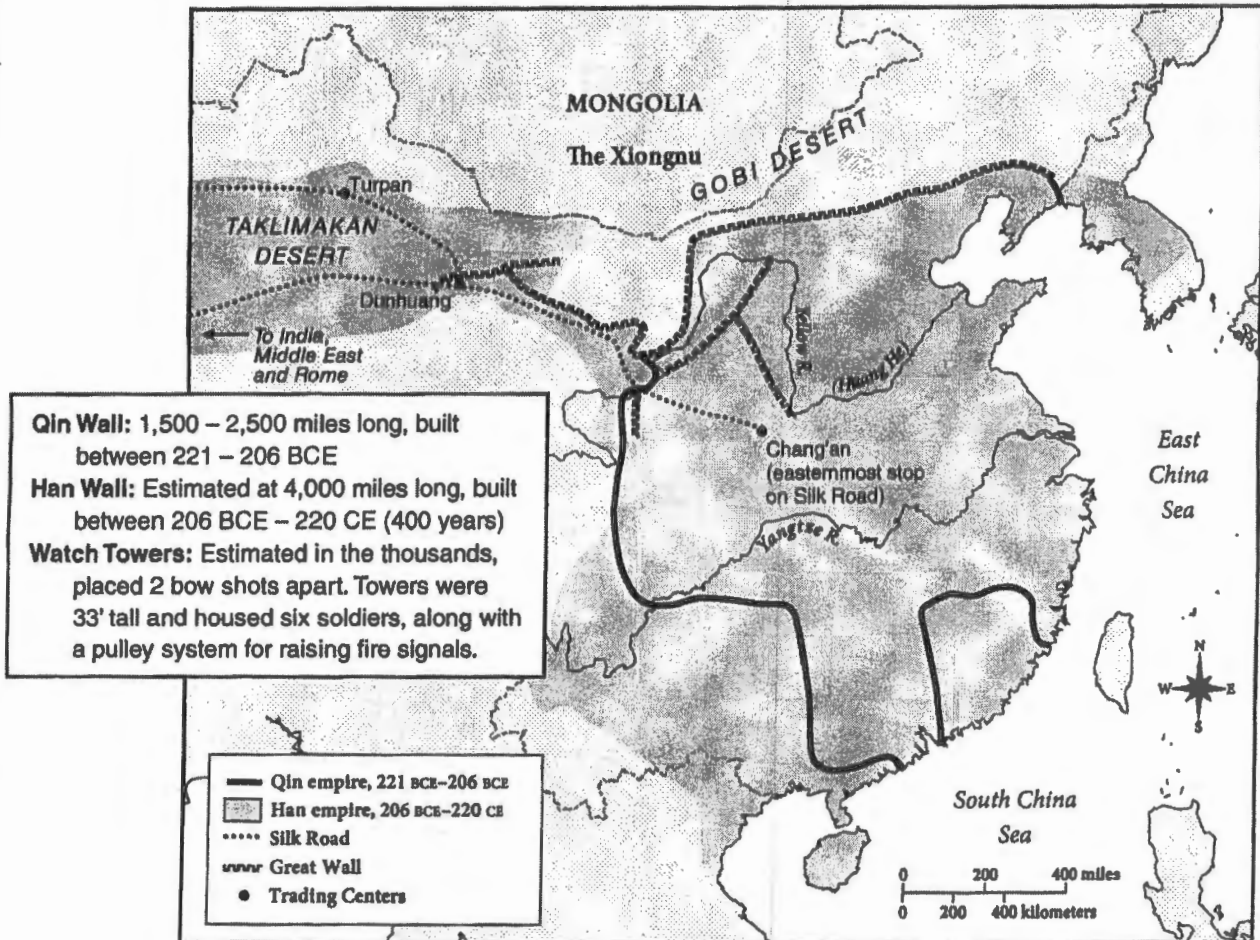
MONGOLIA

The Xiongnu

GOBI DESERT

Turpan

TAKLIMAKAN DESERT

Dunhuang

← To India, Middle East and Rome

Yellow R.

(Huang He)

Qin Wall: 1,500 – 2,500 miles long, built between 221 – 206 BCE
Han Wall: Estimated at 4,000 miles long, built between 206 BCE – 220 CE (400 years)
Watch Towers: Estimated in the thousands, placed 2 bow shots apart. Towers were 33' tall and housed six soldiers, along with a pulley system for raising fire signals.

Chang'an (easternmost stop on Silk Road)

Yangtse R.

East China Sea

N
W
E
S

Qin empire, 221 BCE–206 BCE
Han empire, 206 BCE–220 CE
Silk Road
Great Wall
Trading Centers

South China Sea

0 200 400 miles
0 200 400 kilometers